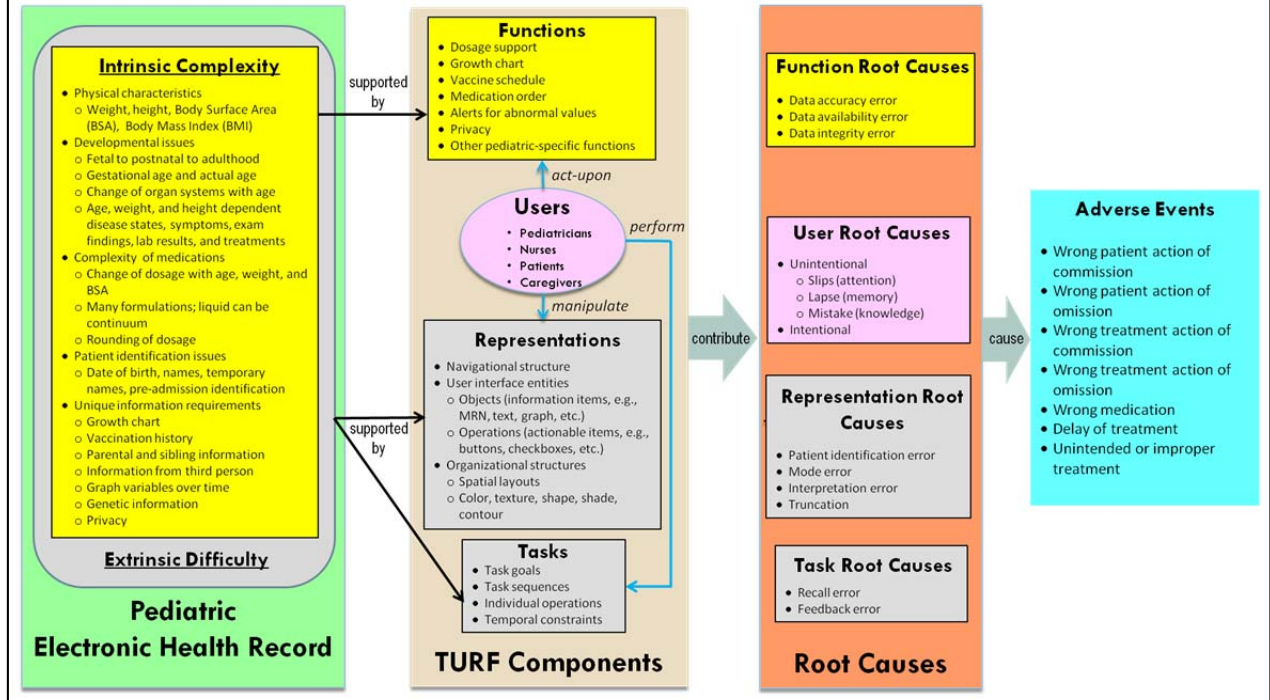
Intrinsic Complexity

- Physical characteristics
  - Weight, height, Body Surface Area (BSA), Body Mass Index (BMI)
- Developmental issues
  - Fetal to postnatal to adulthood
  - Gestational age and actual age
  - Change of organ systems with age
  - Age, weight, and height dependent disease states, symptoms, exam findings, lab results, and treatments
- Complexity of medications
  - Change of dosage with age, weight, and BSA
  - Many formulations; liquid can be continuum
  - Rounding of dosage
- Patient identification issues
  - Date of birth, names, temporary names, pre-admission identification
- Unique information requirements
  - Growth chart
  - Vaccination history
  - Parental and sibling information
  - Information from third person
  - Graph variables over time
  - Genetic information
  - Privacy

Extrinsic Difficulty

Pediatric Electronic Health Record

supported by

supported by

Functions
- Dosage support
- Growth chart
- Vaccine schedule
- Medication order
- Alerts for abnormal values
- Privacy
- Other pediatric-specific functions

act-upon

Users
- Pediatricians
- Nurses
- Patients
- Caregivers

perform

manipulate

Representations
- Navigational structure
- User interface entities
  - Objects (information items, e.g., MRN, text, graph, etc.)
  - Operations (actionable items, e.g., buttons, checkboxes, etc.)
- Organizational structures
  - Spatial layouts
  - Color, texture, shape, shade, contour

Tasks
- Task goals
- Task sequences
- Individual operations
- Temporal constraints

TURF Components

contribute

Function Root Causes
- Data accuracy error
- Data availability error
- Data integrity error

User Root Causes
- Unintentional
  - Slips (attention)
  - Lapse (memory)
  - Mistake (knowledge)
- Intentional

Representation Root Causes
- Patient identification error
- Mode error
- Interpretation error
- Truncation

Task Root Causes
- Recall error
- Feedback error

Root Causes

cause

Adverse Events
- Wrong patient action of commission
- Wrong patient action of omission
- Wrong treatment action of commission
- Wrong treatment action of omission
- Wrong medication
- Delay of treatment
- Unintended or improper treatment